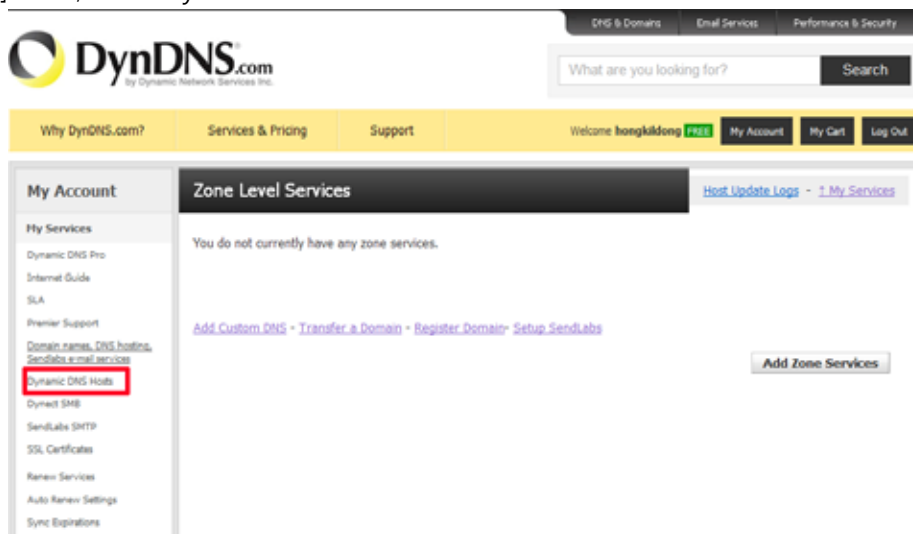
DNS & Domains Email Services Performance & Security

DynDNS.com
by Dynamic Network Services Inc.

What are you looking for? Search

Why DynDNS.com? Services & Pricing Support Welcome hongkildong FREE My Account My Cart Log Out

My Account

My Services

Dynamic DNS Pro
Internet Guide
SLA
Premier Support
Domain names, DNS hosting, Sendlabs e-mail services
Dynamic DNS Hosts
Dynect SMB
SendLabs SMTP
SSL Certificates
Renew Services
Auto Renew Settings
Sync Expirations

Zone Level Services

Host Update Logs - ↑ My Services

You do not currently have any zone services.

Add Custom DNS - Transfer a Domain - Register Domain- Setup SendLabs

Add Zone Services